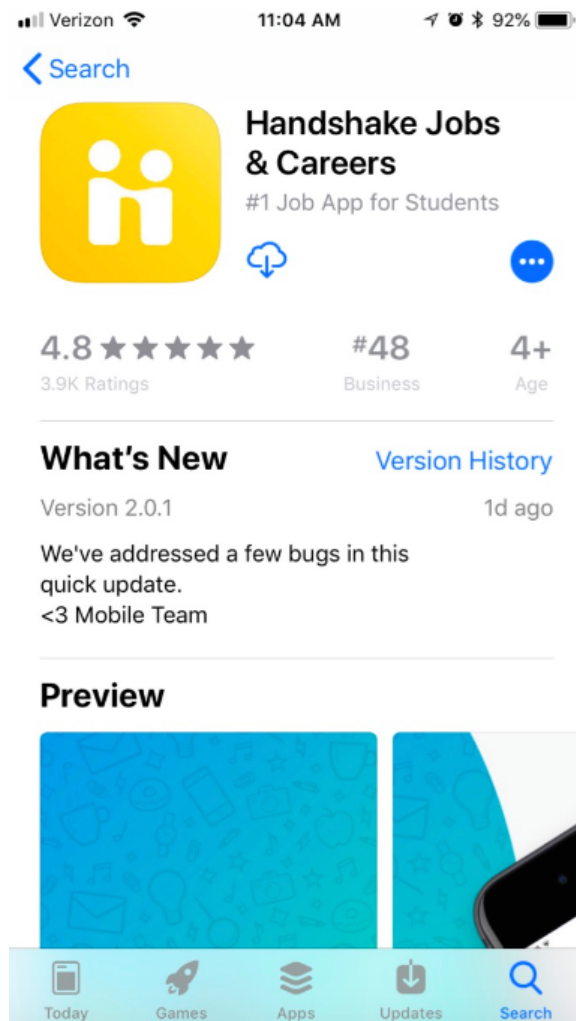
Verizon 11:04 AM 92%

Search

Handshake Jobs & Careers
#1 Job App for Students

4.8 ★★★★★
3.9K Ratings

#48
Business

4+
Age

What's New
Version History

Version 2.0.1
1d ago

We've addressed a few bugs in this quick update.
<3 Mobile Team

Preview

Today Games Apps Updates Search